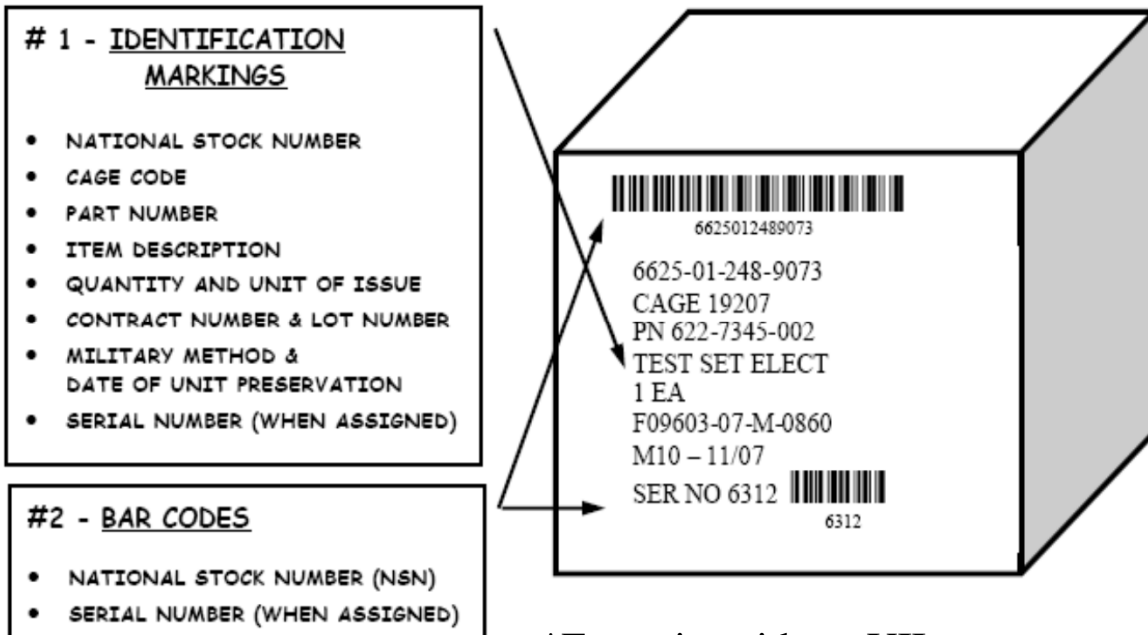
# 1 - IDENTIFICATION MARKINGS

- NATIONAL STOCK NUMBER
- CAGE CODE
- PART NUMBER
- ITEM DESCRIPTION
- QUANTITY AND UNIT OF ISSUE
- CONTRACT NUMBER & LOT NUMBER
- MILITARY METHOD & DATE OF UNIT PRESERVATION
- SERIAL NUMBER (WHEN ASSIGNED)

#2 - BAR CODES

- NATIONAL STOCK NUMBER (NSN)
- SERIAL NUMBER (WHEN ASSIGNED)

6625012489073

6625-01-248-9073
CAGE 19207
PN 622-7345-002
TEST SET ELECT
1 EA
F09603-07-M-0860
M10 – 11/07
SER NO 6312

6312

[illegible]